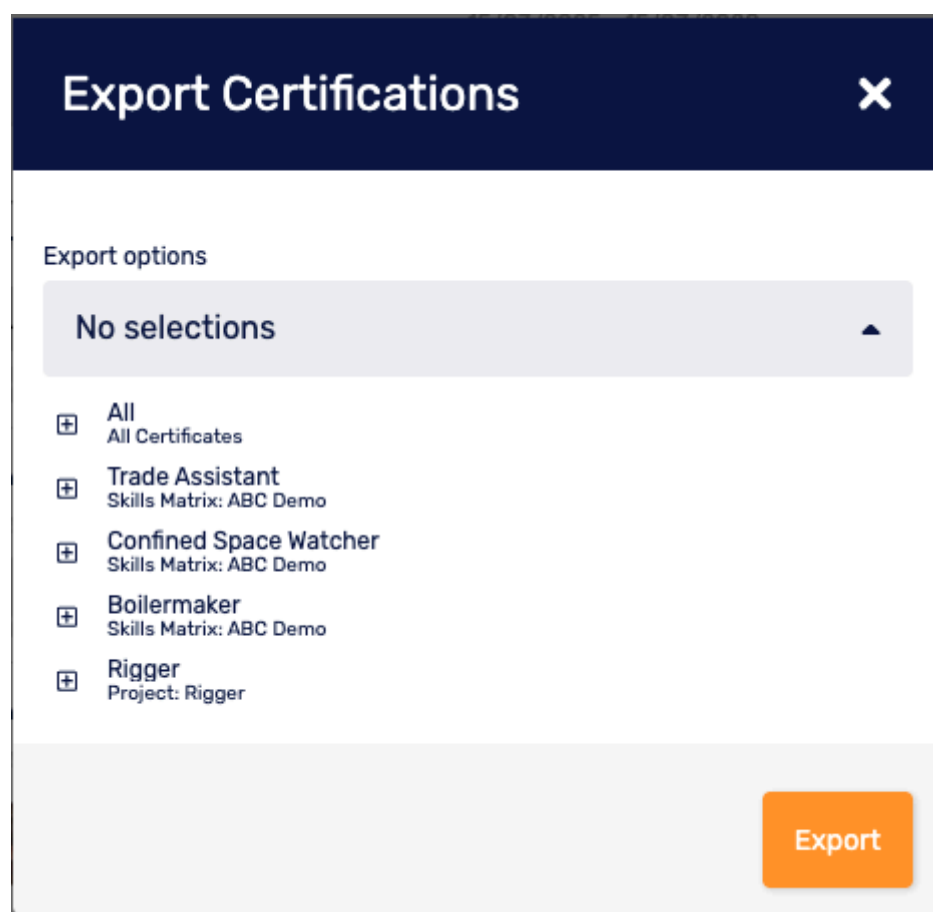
Export Certifications

Export options

No selections

All
All Certificates

Trade Assistant
Skills Matrix: ABC Demo

Confined Space Watcher
Skills Matrix: ABC Demo

Boilermaker
Skills Matrix: ABC Demo

Rigger
Project: Rigger

Export